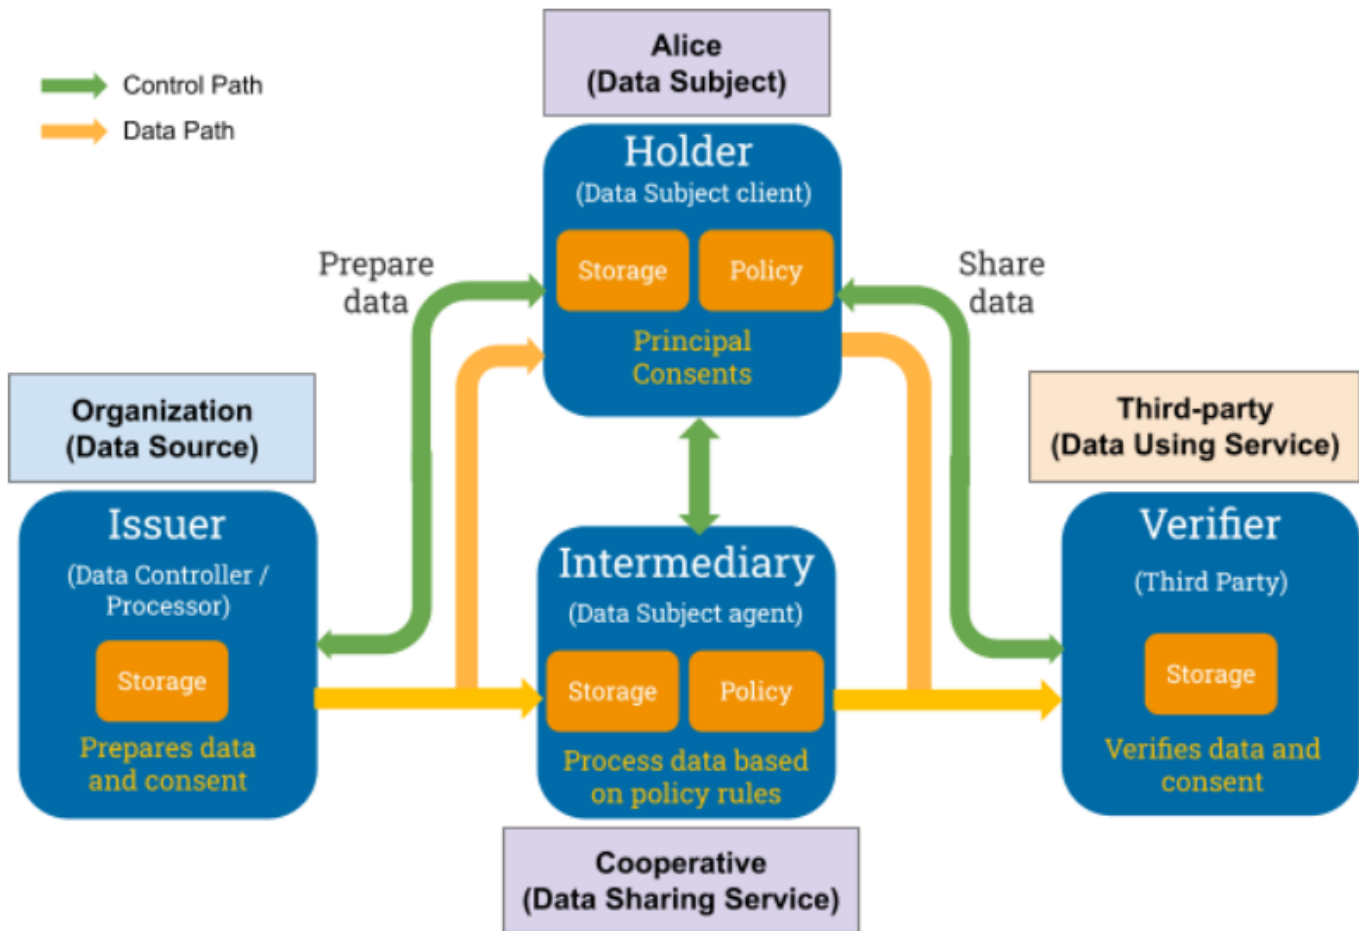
Control Path

Data Path

Alice
(Data Subject)

Holder
(Data Subject client)

Storage

Policy

Principal Consents

Prepare data

Share data

Organization
(Data Source)

Third-party
(Data Using Service)

Issuer
(Data Controller / Processor)

Storage

Prepares data and consent

Intermediary
(Data Subject agent)

Storage

Policy

Process data based on policy rules

Verifier
(Third Party)

Storage

Verifies data and consent

Cooperative
(Data Sharing Service)